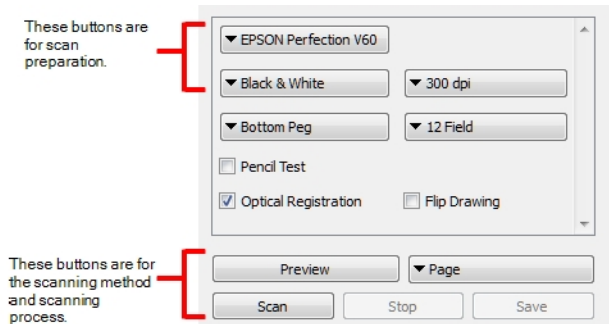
These buttons are for scan preparation.

▼ EPSON Perfection V60

▼ Black & White

▼ 300 dpi

▼ Bottom Peg

▼ 12 Field

Pencil Test

Optical Registration

Flip Drawing

These buttons are for the scanning method and scanning process.

Preview

▼ Page

Scan

Stop

Save